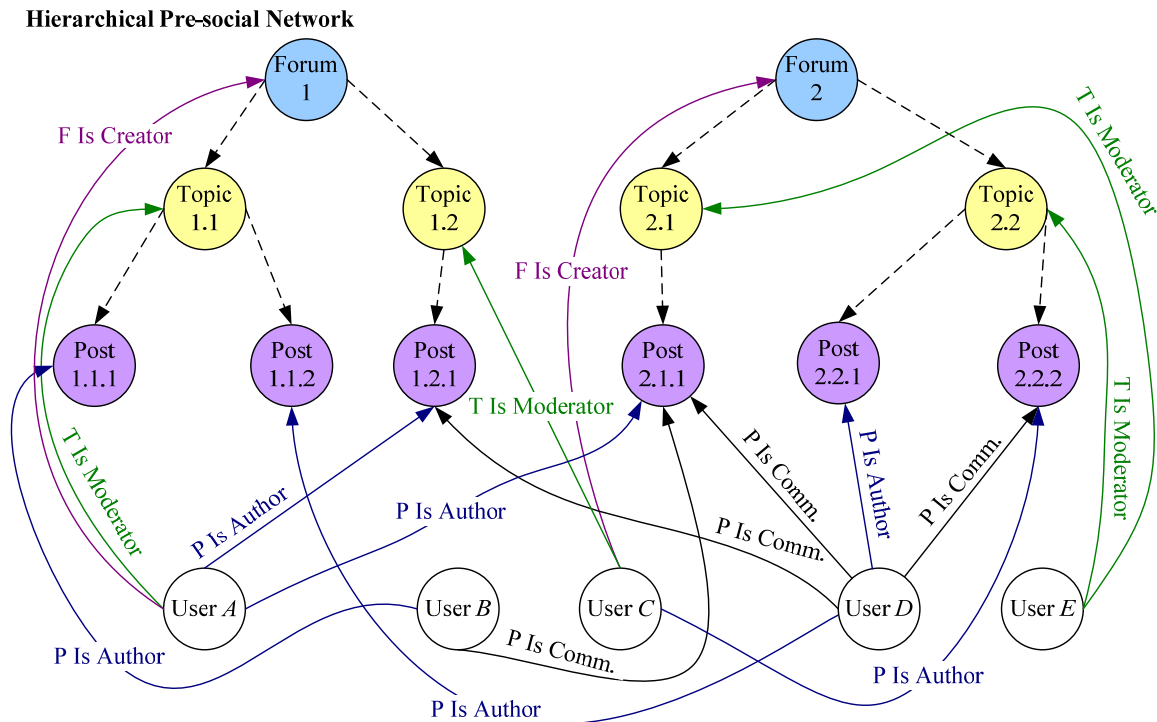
Hierarchical Pre-social Network

Forum 1

Forum 2

F Is Creator

T Is Moderator

Topic 1.1

Topic 1.2

Topic 2.1

Topic 2.2

F Is Creator

Post 1.1.1

Post 1.1.2

Post 1.2.1

Post 2.1.1

Post 2.2.1

Post 2.2.2

T Is Moderator

T Is Moderator

P Is Comm.

P Is Author

P Is Comm.

T Is Moderator

P Is Author

P Is Author

P Is Comm.

User $A$

User $B$

User $C$

User $D$

User $E$

P Is Author

P Is Comm.

P Is Author

P Is Author